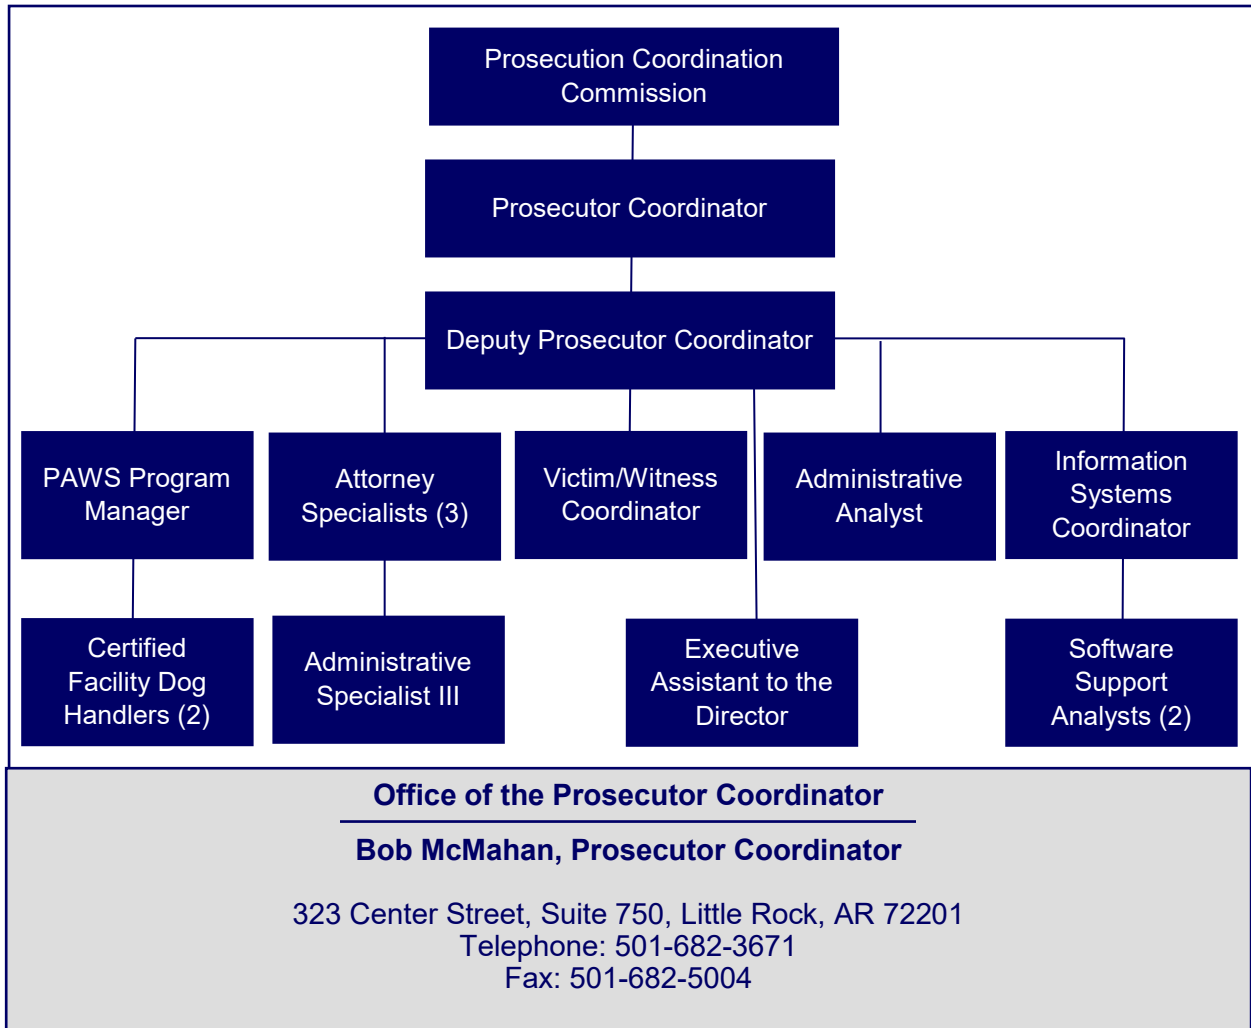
Prosecution Coordination Commission

Prosecutor Coordinator

Deputy Prosecutor Coordinator

PAWS Program Manager

Attorney Specialists (3)

Victim/Witness Coordinator

Administrative Analyst

Information Systems Coordinator

Certified Facility Dog Handlers (2)

Administrative Specialist III

Executive Assistant to the Director

Software Support Analysts (2)

Office of the Prosecutor Coordinator

Bob McMahan, Prosecutor Coordinator

323 Center Street, Suite 750, Little Rock, AR 72201
Telephone: 501-682-3671
Fax: 501-682-5004